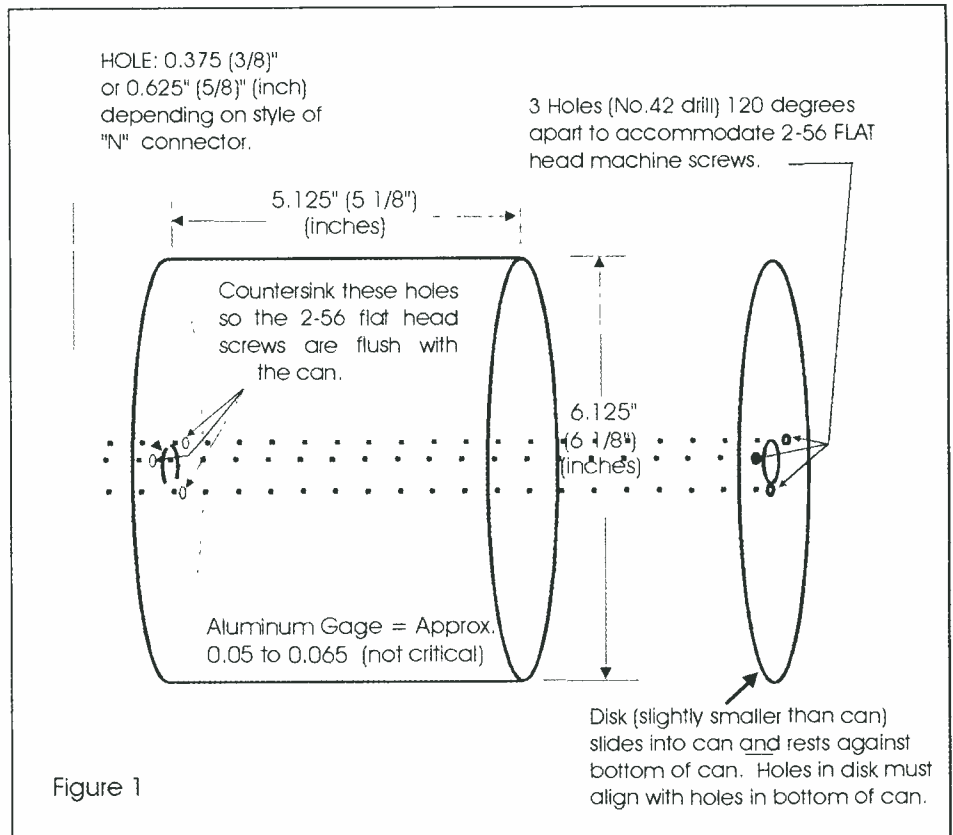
HOLE: 0.375 (3/8)" or 0.625" (5/8)" (inch) depending on style of "N" connector.

3 Holes (No.42 drill) 120 degrees apart to accommodate 2-56 FLAT head machine screws.

5.125" (5 1/8") (inches)

Countersink these holes so the 2-56 flat head screws are flush with the can.

6.125" (6 1/8") (inches)

Aluminum Gage = Approx. 0.05 to 0.065 (not critical)

Disk (slightly smaller than can) slides into can and rests against bottom of can. Holes in disk must align with holes in bottom of can.

Figure 1